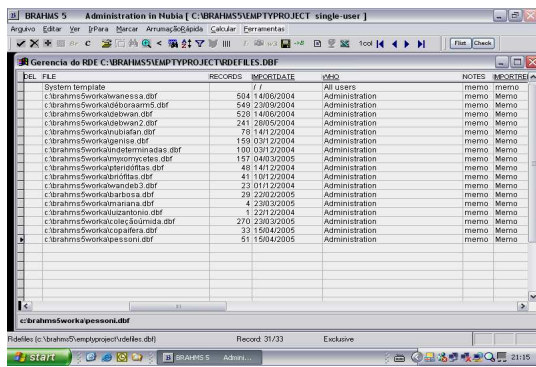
BRAHMS 5 Administration in Nubia [ C:\BRAHMS5\EMPTYPROJECT single-user ]

Arquivo Editar Ver IrPara Marcar ArrumaçãoRápida Calcular Ferramentas

Filter Check

Gerencia do RDE C:\BRAHMS5\EMPTYPROJECT\RDEFILES.DBF

| DEL | FILE | RECORDS | IMPORTDATE | WHO | NOTES | IMPORTREI |
|---|---|---|---|---|---|---|
| | System template | | / / | All users | memo | memo |
| | c:\brahms5works\wanessa.dbf | 504 | 14/06/2004 | Administration | memo | Memo |
| | c:\brahms5works\déborarm5.dbf | 549 | 23/09/2004 | Administration | memo | Memo |
| | c:\brahms5works\debwen.dbf | 528 | 14/06/2004 | Administration | memo | Memo |
| | c:\brahms5works\debwen2.dbf | 241 | 28/05/2004 | Administration | memo | Memo |
| | c:\brahms5works\nubiafan.dbf | 78 | 14/12/2004 | Administration | memo | Memo |
| | c:\brahms5works\genise.dbf | 159 | 03/12/2004 | Administration | memo | Memo |
| | c:\brahms5works\indeterminadas.dbf | 100 | 03/12/2004 | Administration | memo | Memo |
| | c:\brahms5works\myxomycetes.dbf | 157 | 04/03/2005 | Administration | memo | Memo |
| | c:\brahms5works\pteridófitas.dbf | 48 | 14/12/2004 | Administration | memo | Memo |
| | c:\brahms5works\briófitas.dbf | 41 | 10/12/2004 | Administration | memo | Memo |
| | c:\brahms5works\wandeb3.dbf | 23 | 01/12/2004 | Administration | memo | Memo |
| | c:\brahms5works\barbosa.dbf | 29 | 22/02/2005 | Administration | memo | Memo |
| | c:\brahms5works\mariana.dbf | 4 | 23/03/2005 | Administration | memo | Memo |
| | c:\brahms5works\luizantonio.dbf | 1 | 22/12/2004 | Administration | memo | Memo |
| | c:\brahms5works\coleçãoúmida.dbf | 270 | 23/03/2005 | Administration | memo | Memo |
| | c:\brahms5works\copaifera.dbf | 33 | 15/04/2005 | Administration | memo | Memo |
| | c:\brahms5works\pessoni.dbf | 51 | 15/04/2005 | Administration | memo | Memo |

c:\brahms5works\pessoni.dbf

Rdefiles (c:\brahms5\emptyproject\rdefiles.dbf) Record: 31/33 Exclusive

start BRAHMS 5 Admini... 21:15